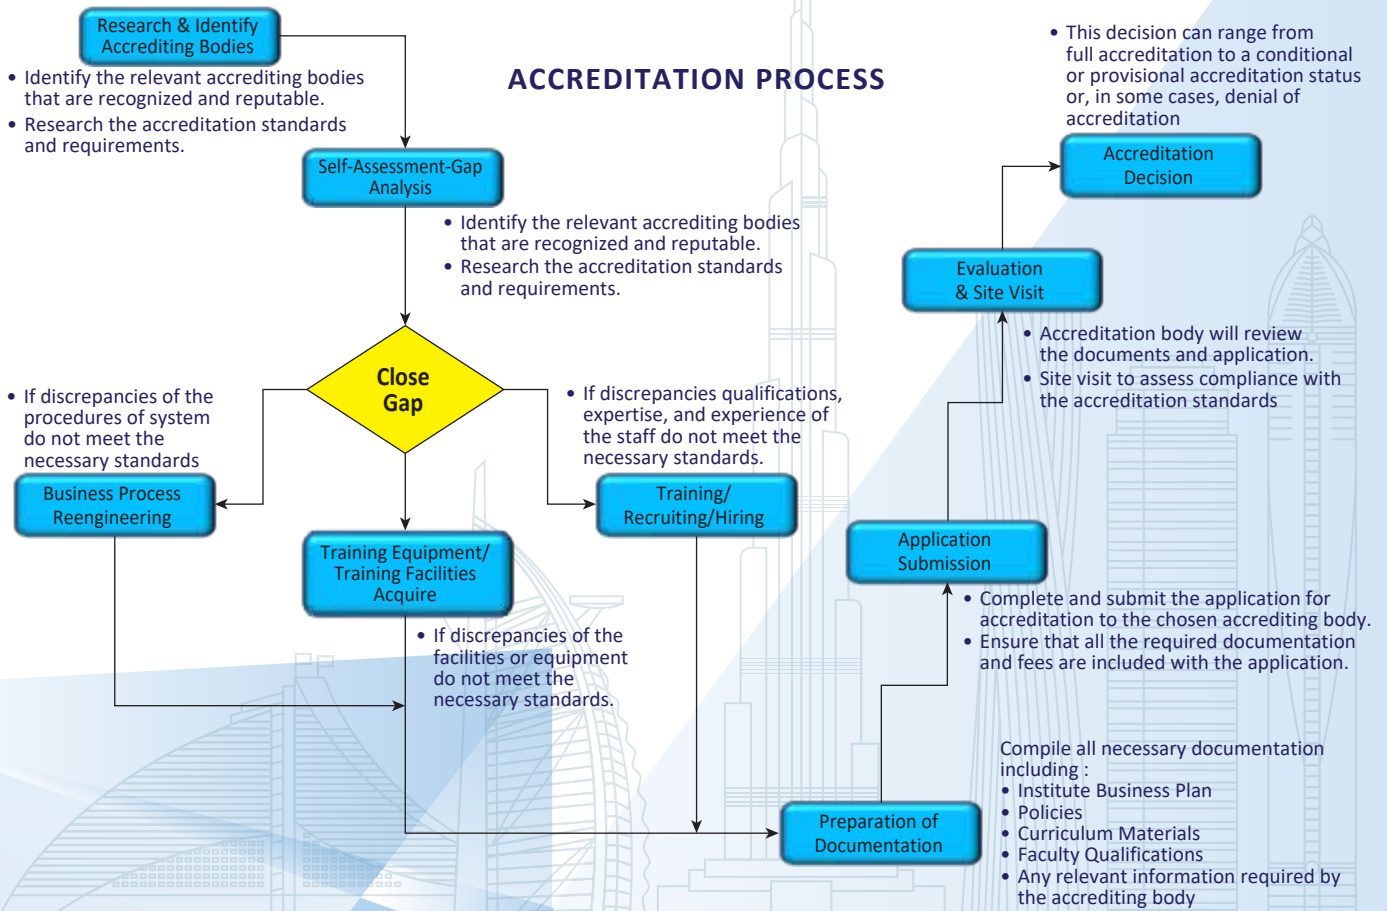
Research & Identify Accrediting Bodies

• Identify the relevant accrediting bodies that are recognized and reputable.
• Research the accreditation standards and requirements.

ACCREDITATION PROCESS

• This decision can range from full accreditation to a conditional or provisional accreditation status or, in some cases, denial of accreditation

Accreditation Decision

Self-Assessment-Gap Analysis

• Identify the relevant accrediting bodies that are recognized and reputable.
• Research the accreditation standards and requirements.

Evaluation & Site Visit

• Accreditation body will review the documents and application.
• Site visit to assess compliance with the accreditation standards

Close Gap

• If discrepancies of the procedures of system do not meet the necessary standards

• If discrepancies qualifications, expertise, and experience of the staff do not meet the necessary standards.

Business Process Reengineering

Training/ Recruiting/Hiring

Training Equipment/ Training Facilities Acquire

Application Submission

• Complete and submit the application for accreditation to the chosen accrediting body.
• Ensure that all the required documentation and fees are included with the application.

• If discrepancies of the facilities or equipment do not meet the necessary standards.

Compile all necessary documentation including :
• Institute Business Plan
• Policies
• Curriculum Materials
• Faculty Qualifications
• Any relevant information required by the accrediting body

Preparation of Documentation